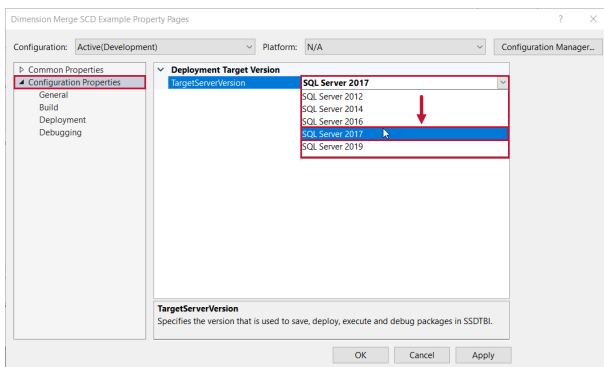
Dimension Merge SCD Example Property Pages

?

Configuration: Active(Development)

Platform: N/A

Configuration Manager...

Common Properties
Configuration Properties
General
Build
Deployment
Debugging

Deployment Target Version

TargetServerVersion

SQL Server 2017

SQL Server 2012
SQL Server 2014
SQL Server 2016
SQL Server 2017
SQL Server 2019

TargetServerVersion
Specifies the version that is used to save, deploy, execute and debug packages in SSDTBI.

OK

Cancel

Apply